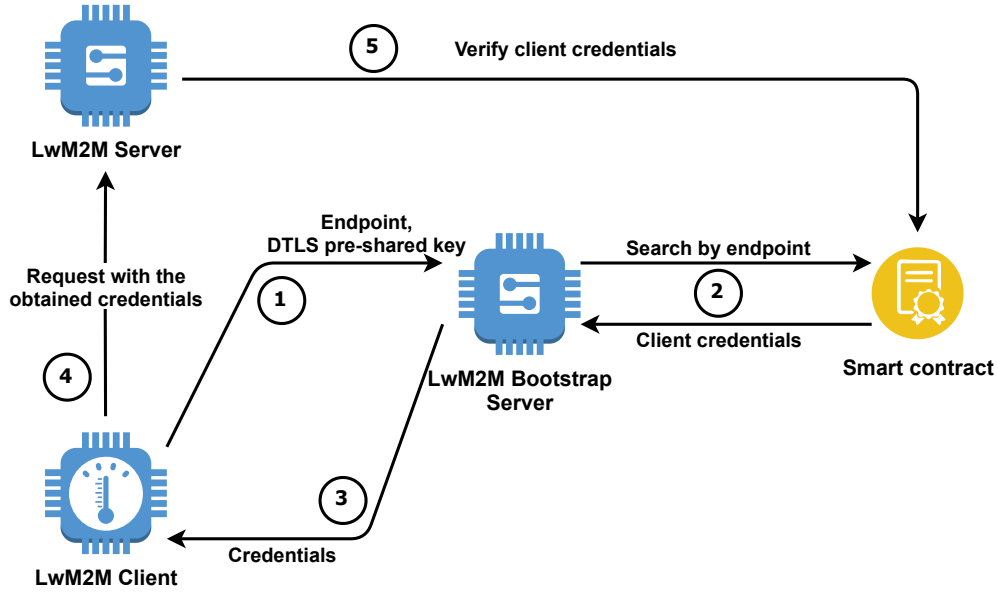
5
Verify client credentials

LwM2M Server

Endpoint, DTLS pre-shared key

Search by endpoint

Request with the obtained credentials

1

2

Client credentials

4

LwM2M Bootstrap Server

Smart contract

3

Credentials

LwM2M Client